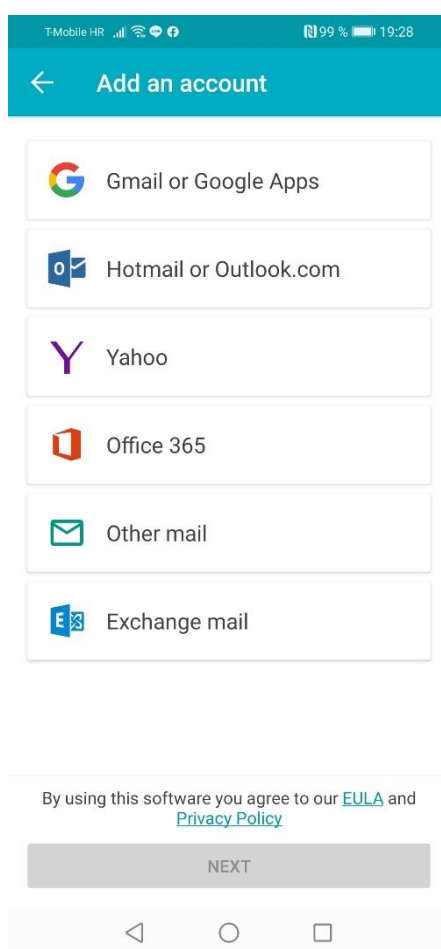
T-Mobile HR 99 % 19:28

Add an account

Gmail or Google Apps

Hotmail or Outlook.com

Yahoo

Office 365

Other mail

Exchange mail

By using this software you agree to our EULA and Privacy Policy

NEXT